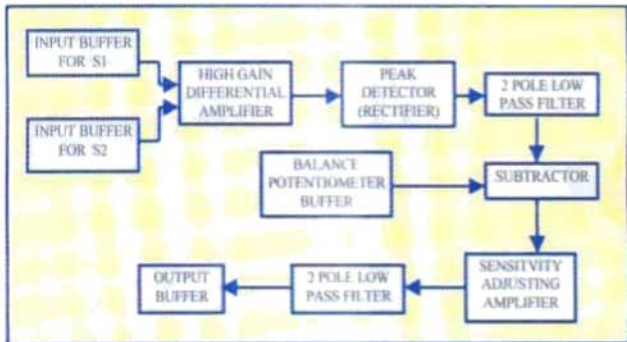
INPUT BUFFER FOR S1

INPUT BUFFER FOR S2

HIGH GAIN DIFFERENTIAL AMPLIFIER

PEAK DETECTOR (RECTIFIER)

2 POLE LOW PASS FILTER

BALANCE POTENTIOMETER BUFFER

SUBTRACTOR

SENSITVITY ADJUSTING AMPLIFIER

2 POLE LOW PASS FILTER

OUTPUT BUFFER